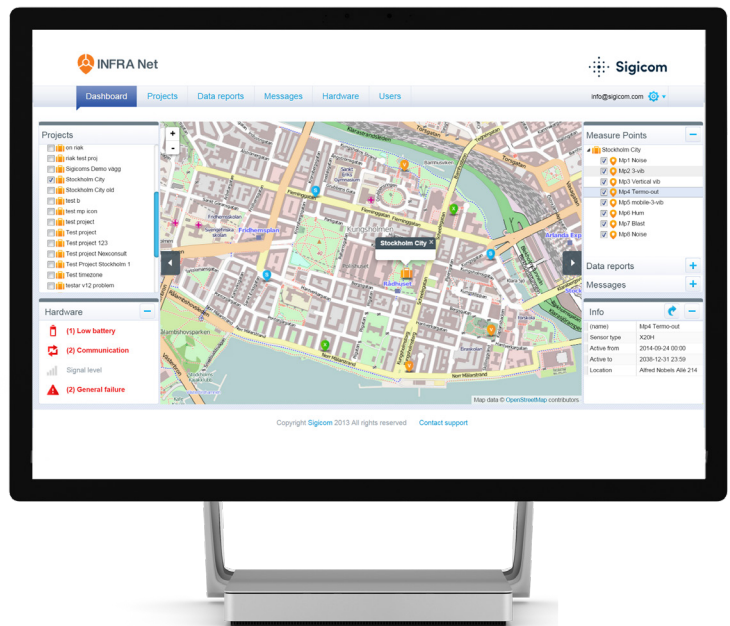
INFRA Net

Sigicom

Dashboard Projects Data reports Messages Hardware Users

info@sigicom.com

Projects

on riak
riak test proj
Sigicoms Demo vagg
Stockholm City
Stockholm City old
test b
test mp icon
test project
Test project
Test project 123
Test Project Nexconsult
Test Project Stockholm 1
Test timezone
testar v12 problem

Hardware

(1) Low battery
(2) Communication
Signal level
(2) General failure

+
-

Stockholm City ×

Kungsholmen
Rådhuset
Fridhemsplan

Map data © OpenStreetMap contributors

Measure Points

Stockholm City
Mp1 Noise
Mp2 3-vib
Mp3 Vertical vib
Mp4 Termo-out
Mp5 mobile-3-vib
Mp6 Hum
Mp7 Blast
Mp8 Noise

Data reports
Messages

Info

| | |
|---|---|
| (name) | Mp4 Termo-out |
| Sensor type | X20H |
| Active from | 2014-09-24 00:00 |
| Active to | 2038-12-31 23:59 |
| Location | Alfred Nobels Allé 214 |

Copyright Sigicom 2013 All rights reserved Contact support